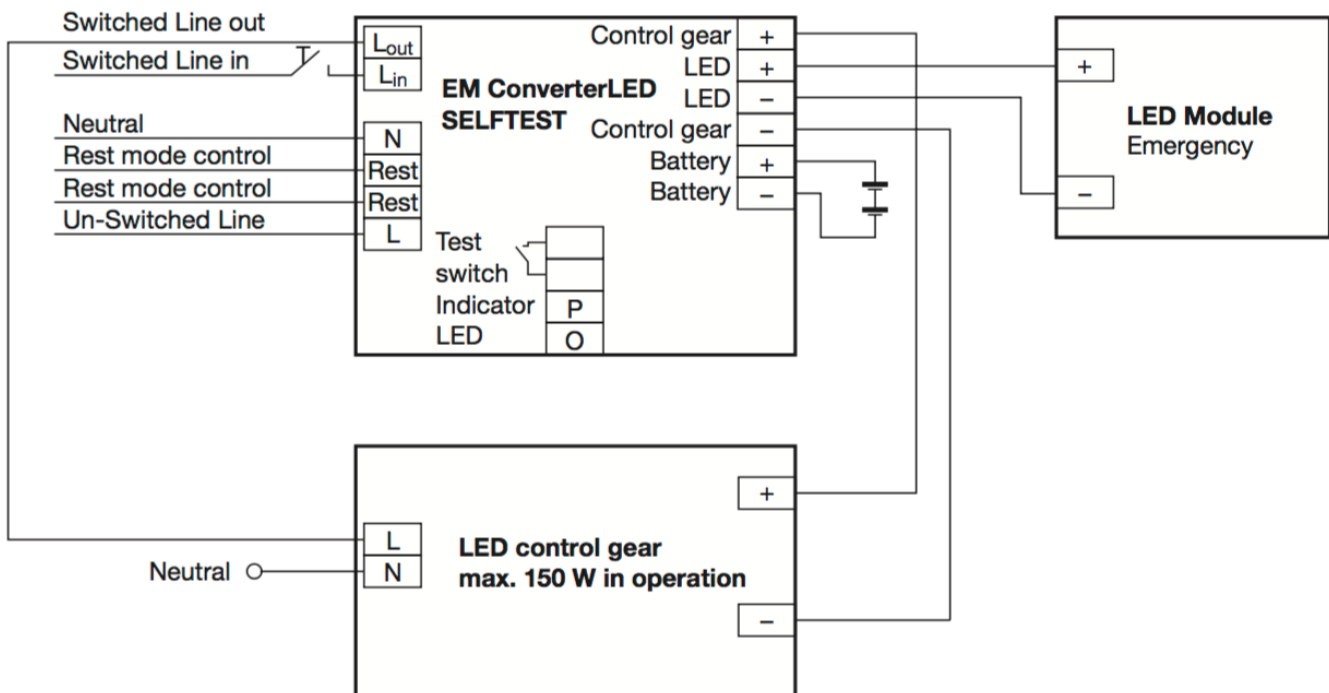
Switched Line out
Switched Line in
Neutral
Rest mode control
Rest mode control
Un-Switched Line

$L_{out}$
$L_{in}$
N
Rest
Rest
L

EM ConverterLED SELFTEST

Control gear +
LED +
LED –
Control gear –
Battery +
Battery –

Test switch
Indicator LED
P
O

+
LED Module
Emergency
–

+
L
N
Neutral
LED control gear
max. 150 W in operation
–